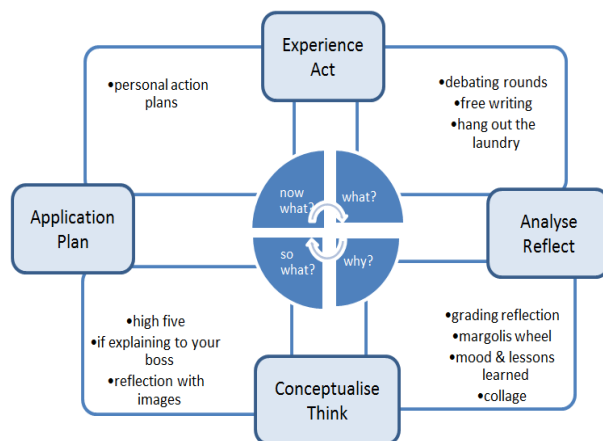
Experience
Act

•personal action plans

•debating rounds
•free writing
•hang out the laundry

Application
Plan

now what?

what?

so what?

why?

Analyse
Reflect

•high five
•if explaining to your boss
•reflection with images

•grading reflection
•margolis wheel
•mood & lessons learned
•collage

Conceptualise
Think